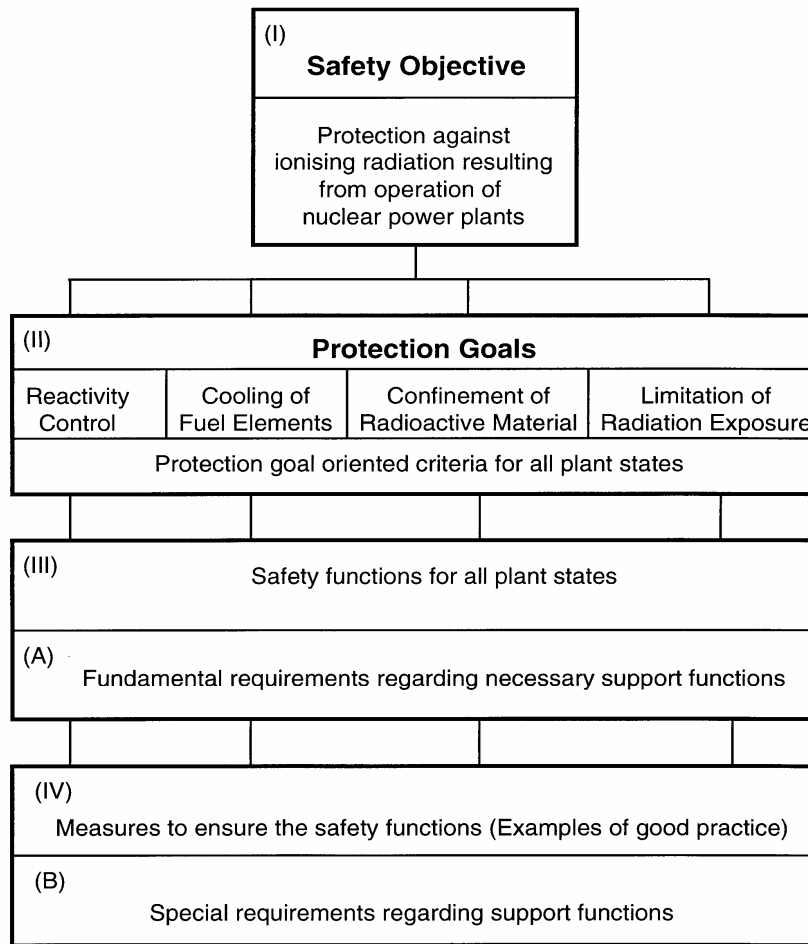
(I)
**Safety Objective**

Protection against ionising radiation resulting from operation of nuclear power plants

(II)
**Protection Goals**

| Reactivity Control | Cooling of Fuel Elements | Confinement of Radioactive Material | Limitation of Radiation Exposure |
|---|---|---|---|

Protection goal oriented criteria for all plant states

(III)
Safety functions for all plant states

(A)
Fundamental requirements regarding necessary support functions

(IV)
Measures to ensure the safety functions (Examples of good practice)

(B)
Special requirements regarding support functions